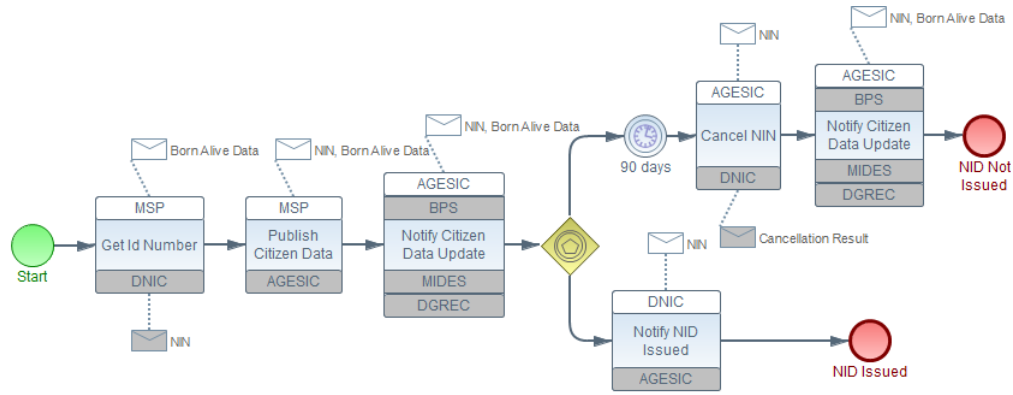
Start

Born Alive Data

MSP
Get Id Number
DNIC

NIN

NIN, Born Alive Data

MSP
Publish Citizen Data
AGESIC

NIN, Born Alive Data

AGESIC
BPS
Notify Citizen Data Update
MIDES
DGREC

90 days

NIN

AGESIC
Cancel NIN
DNIC

Cancellation Result

NIN, Born Alive Data

AGESIC
BPS
Notify Citizen Data Update
MIDES
DGREC

NID Not Issued

NIN

DNIC
Notify NID Issued
AGESIC

NID Issued